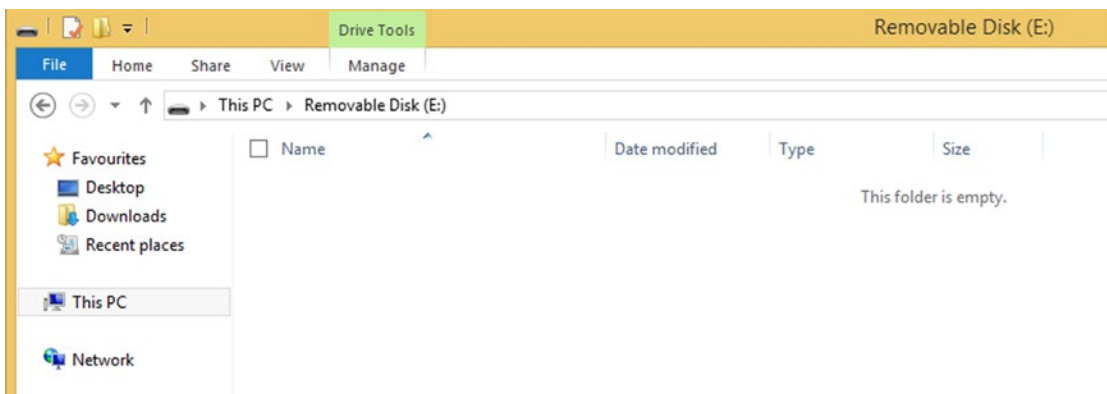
Drive Tools

Removable Disk (E:)

File Home Share View Manage

This PC ▸ Removable Disk (E:)

Favourites
Desktop
Downloads
Recent places

This PC

Network

| Name | Date modified | Type | Size |
|---|---|---|---|

This folder is empty.